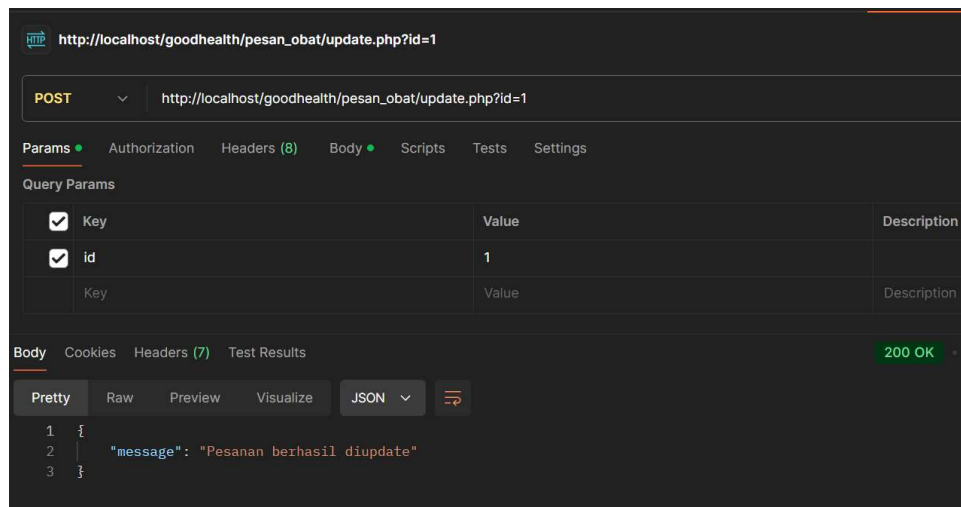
HTTP http://localhost/goodhealth/pesan_obat/update.php?id=1

POST http://localhost/goodhealth/pesan_obat/update.php?id=1

Params Authorization Headers (8) Body Scripts Tests Settings

Query Params

| | Key | Value | Description |
|---|---|---|---|
| ☑ | Key | Value | Description |
| ☑ | id | 1 | |
| | Key | Value | Description |

Body Cookies Headers (7) Test Results 200 OK

Pretty Raw Preview Visualize JSON

1 {
2 "message": "Pesanan berhasil diupdate"
3 }